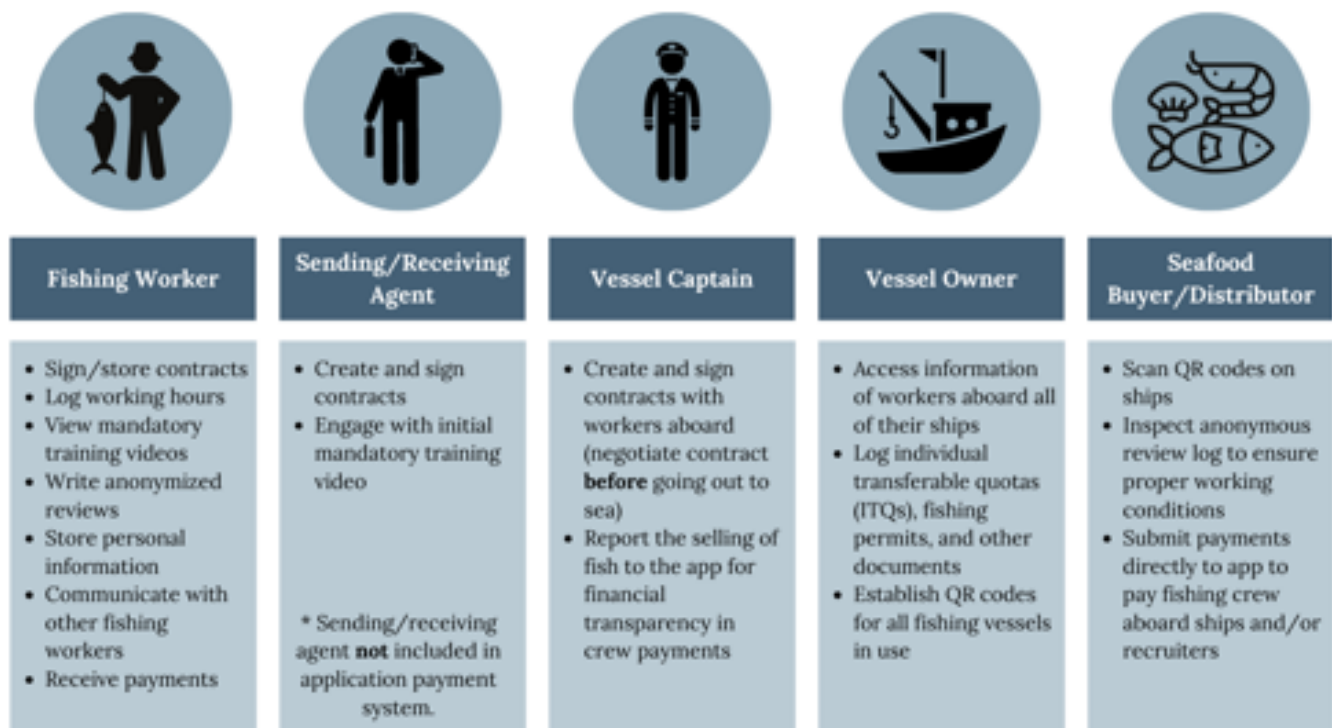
Fishing Worker

- Sign/store contracts
- Log working hours
- View mandatory training videos
- Write anonymized reviews
- Store personal information
- Communicate with other fishing workers
- Receive payments

Sending/Receiving Agent

- Create and sign contracts
- Engage with initial mandatory training video

* Sending/receiving agent **not** included in application payment system.

Vessel Captain

- Create and sign contracts with workers aboard (negotiate contract **before** going out to sea)
- Report the selling of fish to the app for financial transparency in crew payments

Vessel Owner

- Access information of workers aboard all of their ships
- Log individual transferable quotas (ITQs), fishing permits, and other documents
- Establish QR codes for all fishing vessels in use

Seafood Buyer/Distributor

- Scan QR codes on ships
- Inspect anonymous review log to ensure proper working conditions
- Submit payments directly to app to pay fishing crew aboard ships and/or recruiters